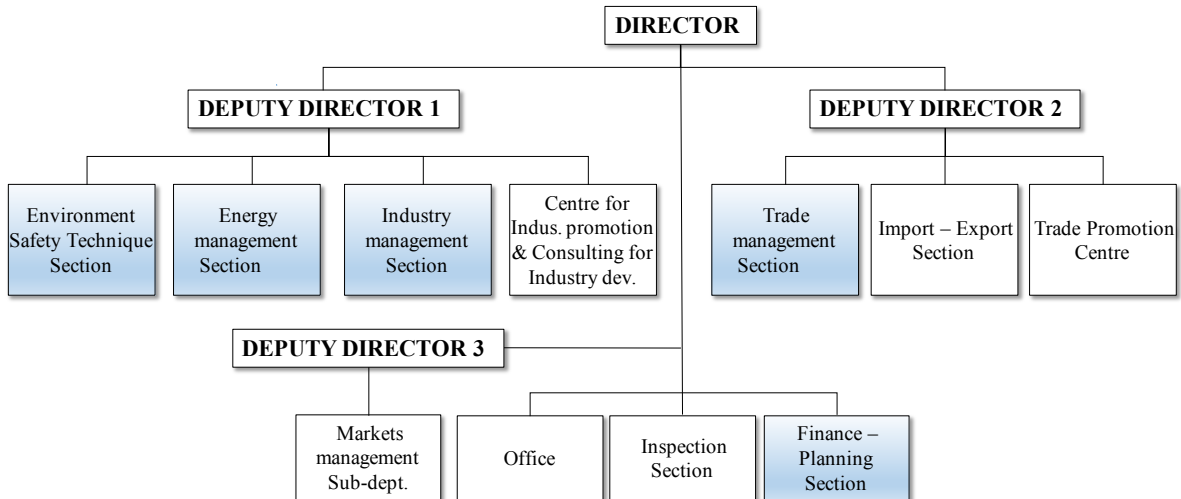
DIRECTOR

DEPUTY DIRECTOR 1

DEPUTY DIRECTOR 2

Environment Safety Technique Section

Energy management Section

Industry management Section

Centre for Indus. promotion & Consulting for Industry dev.

Trade management Section

Import – Export Section

Trade Promotion Centre

DEPUTY DIRECTOR 3

Markets management Sub-dept.

Office

Inspection Section

Finance – Planning Section